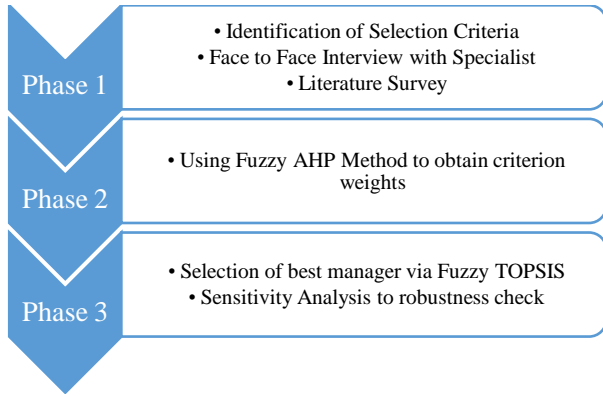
Phase 1

• Identification of Selection Criteria
• Face to Face Interview with Specialist
• Literature Survey

Phase 2

• Using Fuzzy AHP Method to obtain criterion weights

Phase 3

• Selection of best manager via Fuzzy TOPSIS
• Sensitivity Analysis to robustness check